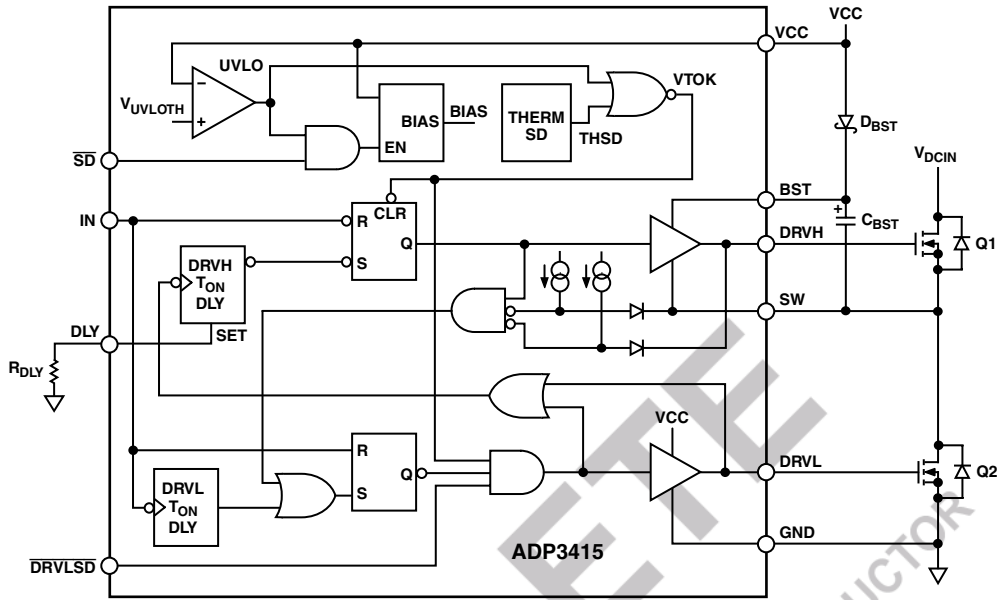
VCC
VCC
UVLO
VTOK
$V_{UVLOTH}$
–
+
BIAS
BIAS
THERM SD
THSD
$D_{BST}$
$\overline{SD}$
EN
$V_{DCIN}$
CLR
BST
IN
R
Q
DRVH
$C_{BST}$
Q1
DRVH $T_{ON}$ DLY
S
SW
DLY
SET
$R_{DLY}$
VCC
R
Q
DRVL
Q2
DRVL $T_{ON}$ DLY
S
GND
ADP3415
$\overline{DRVLSD}$